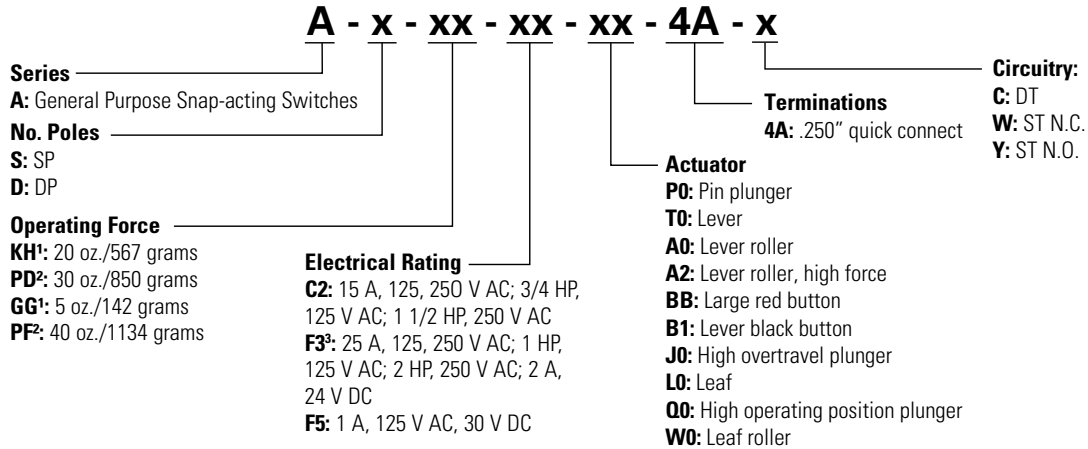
A - x - xx - xx - xx - 4A - x

Series
A: General Purpose Snap-acting Switches

No. Poles
S: SP
D: DP

Operating Force
KH$^1$: 20 oz./567 grams
PD$^2$: 30 oz./850 grams
GG$^1$: 5 oz./142 grams
PF$^2$: 40 oz./1134 grams

Electrical Rating
C2: 15 A, 125, 250 V AC; 3/4 HP, 125 V AC; 1 1/2 HP, 250 V AC
F3$^3$: 25 A, 125, 250 V AC; 1 HP, 125 V AC; 2 HP, 250 V AC; 2 A, 24 V DC
F5: 1 A, 125 V AC, 30 V DC

Actuator
P0: Pin plunger
T0: Lever
A0: Lever roller
A2: Lever roller, high force
BB: Large red button
B1: Lever black button
J0: High overtravel plunger
L0: Leaf
Q0: High operating position plunger
W0: Leaf roller

Terminations
4A: .250" quick connect

Circuitry:
C: DT
W: ST N.C.
Y: ST N.O.